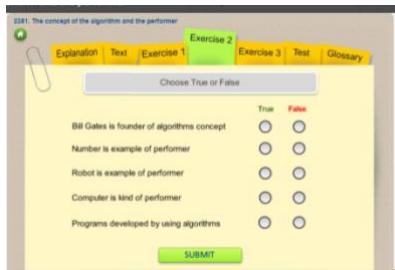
2381. The concept of the algorithm and the performer

Explanation | Text | Exercise 1 | Exercise 2 | Exercise 3 | Test | Glossary

Choose True or False

| | True | False |
|---|---|---|
| Bill Gates is founder of algorithms concept | ○ | ○ |
| Number is example of performer | ○ | ○ |
| Robot is example of performer | ○ | ○ |
| Computer is kind of performer | ○ | ○ |
| Programs developed by using algorithms | ○ | ○ |

SUBMIT